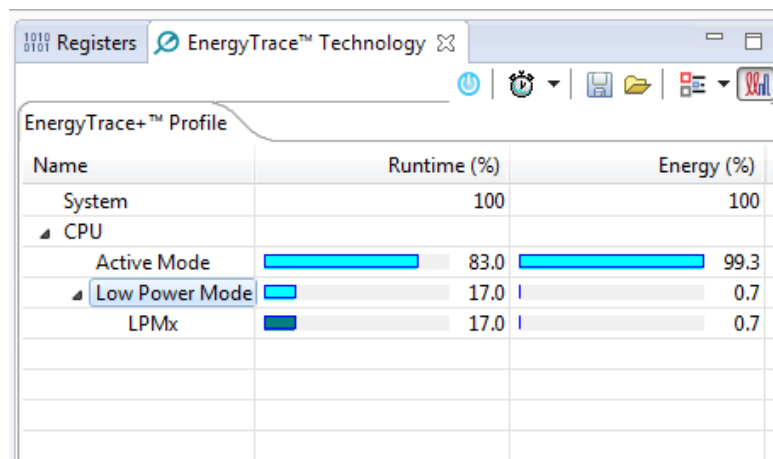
Registers EnergyTrace™ Technology ☒

EnergyTrace+™ Profile

| Name | Runtime (%) | Energy (%) |
|---|---|---|
| System | 100 | 100 |
| CPU | | |
| Active Mode | 83.0 | 99.3 |
| Low Power Mode | 17.0 | 0.7 |
| LPMx | 17.0 | 0.7 |